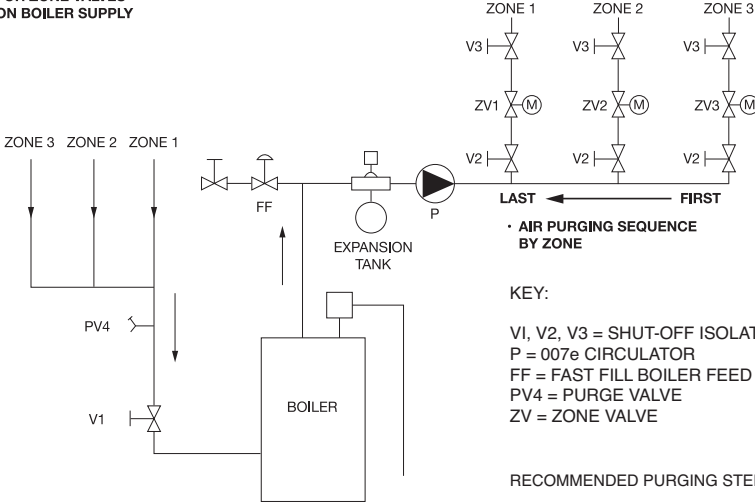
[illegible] ZONE VALVES
ON BOILER SUPPLY

ZONE 1 ZONE 2 ZONE 3

V3 V3 V3

ZV1 M ZV2 M ZV3 M

V2 V2 V2

ZONE 3 ZONE 2 ZONE 1

FF

P

LAST FIRST

EXPANSION TANK

· AIR PURGING SEQUENCE BY ZONE

KEY:

PV4

VI, V2, V3 = SHUT-OFF ISOLAT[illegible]
P = 007e CIRCULATOR
FF = FAST FILL BOILER FEED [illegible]
PV4 = PURGE VALVE
ZV = ZONE VALVE

V1

BOILER

RECOMMENDED PURGING STE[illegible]